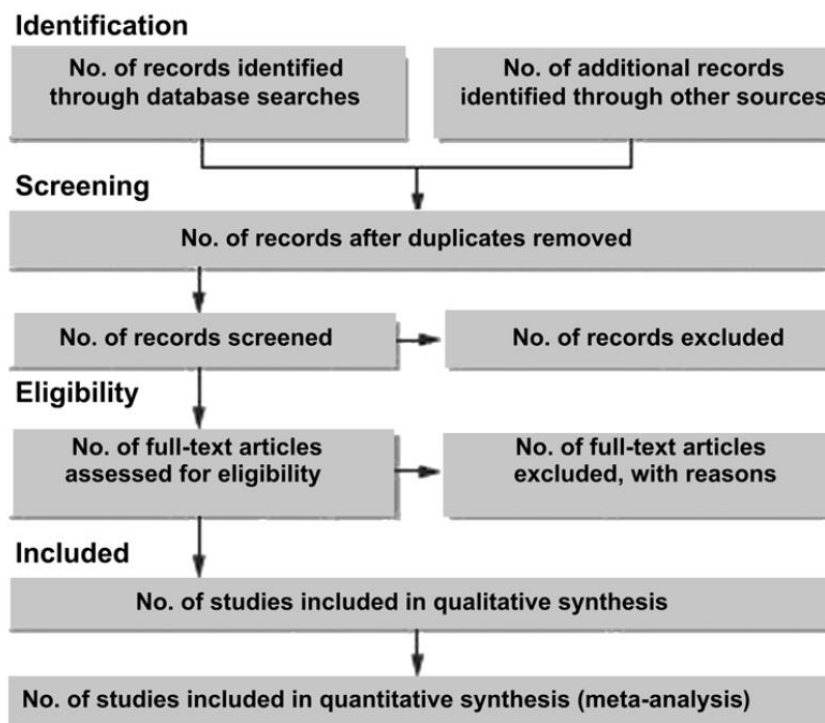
Identification

No. of records identified through database searches

No. of additional records identified through other sources

Screening

No. of records after duplicates removed

No. of records screened

No. of records excluded

Eligibility

No. of full-text articles assessed for eligibility

No. of full-text articles excluded, with reasons

Included

No. of studies included in qualitative synthesis

No. of studies included in quantitative synthesis (meta-analysis)